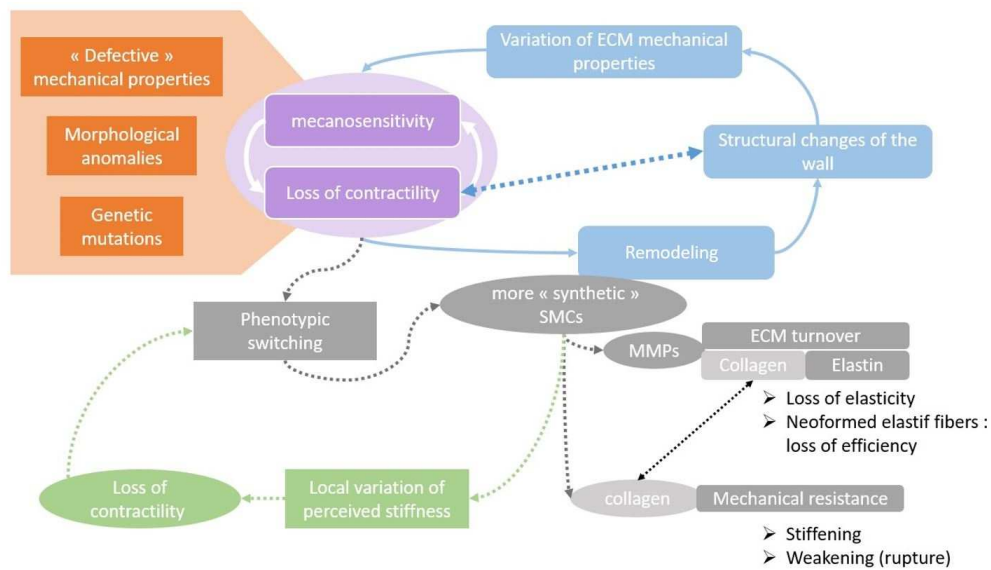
« Defective » mechanical properties

Morphological anomalies

Genetic mutations

mecanosensitivity

Loss of contractility

Variation of ECM mechanical properties

Structural changes of the wall

Remodeling

Phenotypic switching

more « synthetic » SMCs

MMPs

ECM turnover

Collagen

Elastin

➢ Loss of elasticity
➢ Neoformed elastif fibers : loss of efficiency

Loss of contractility

Local variation of perceived stiffness

collagen

Mechanical resistance

➢ Stiffening
➢ Weakening (rupture)